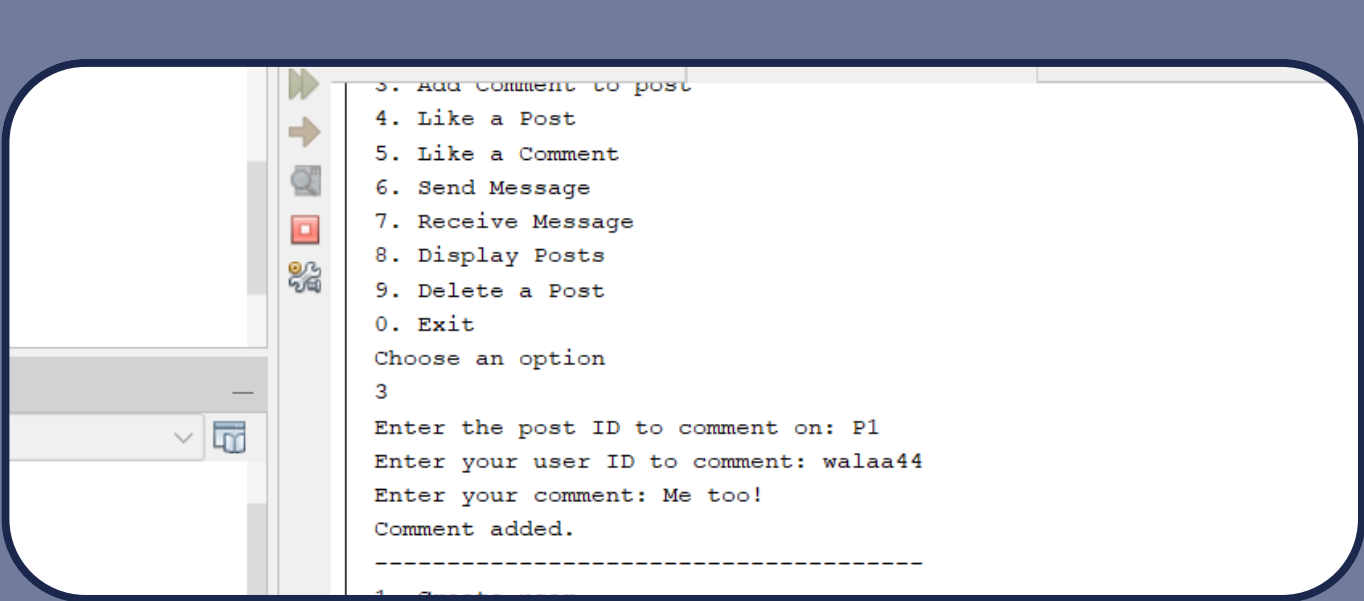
3. Add Comment to post
4. Like a Post
5. Like a Comment
6. Send Message
7. Receive Message
8. Display Posts
9. Delete a Post
0. Exit
Choose an option
3
Enter the post ID to comment on: P1
Enter your user ID to comment: walaa44
Enter your comment: Me too!
Comment added.
--------------------------------------
1. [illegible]